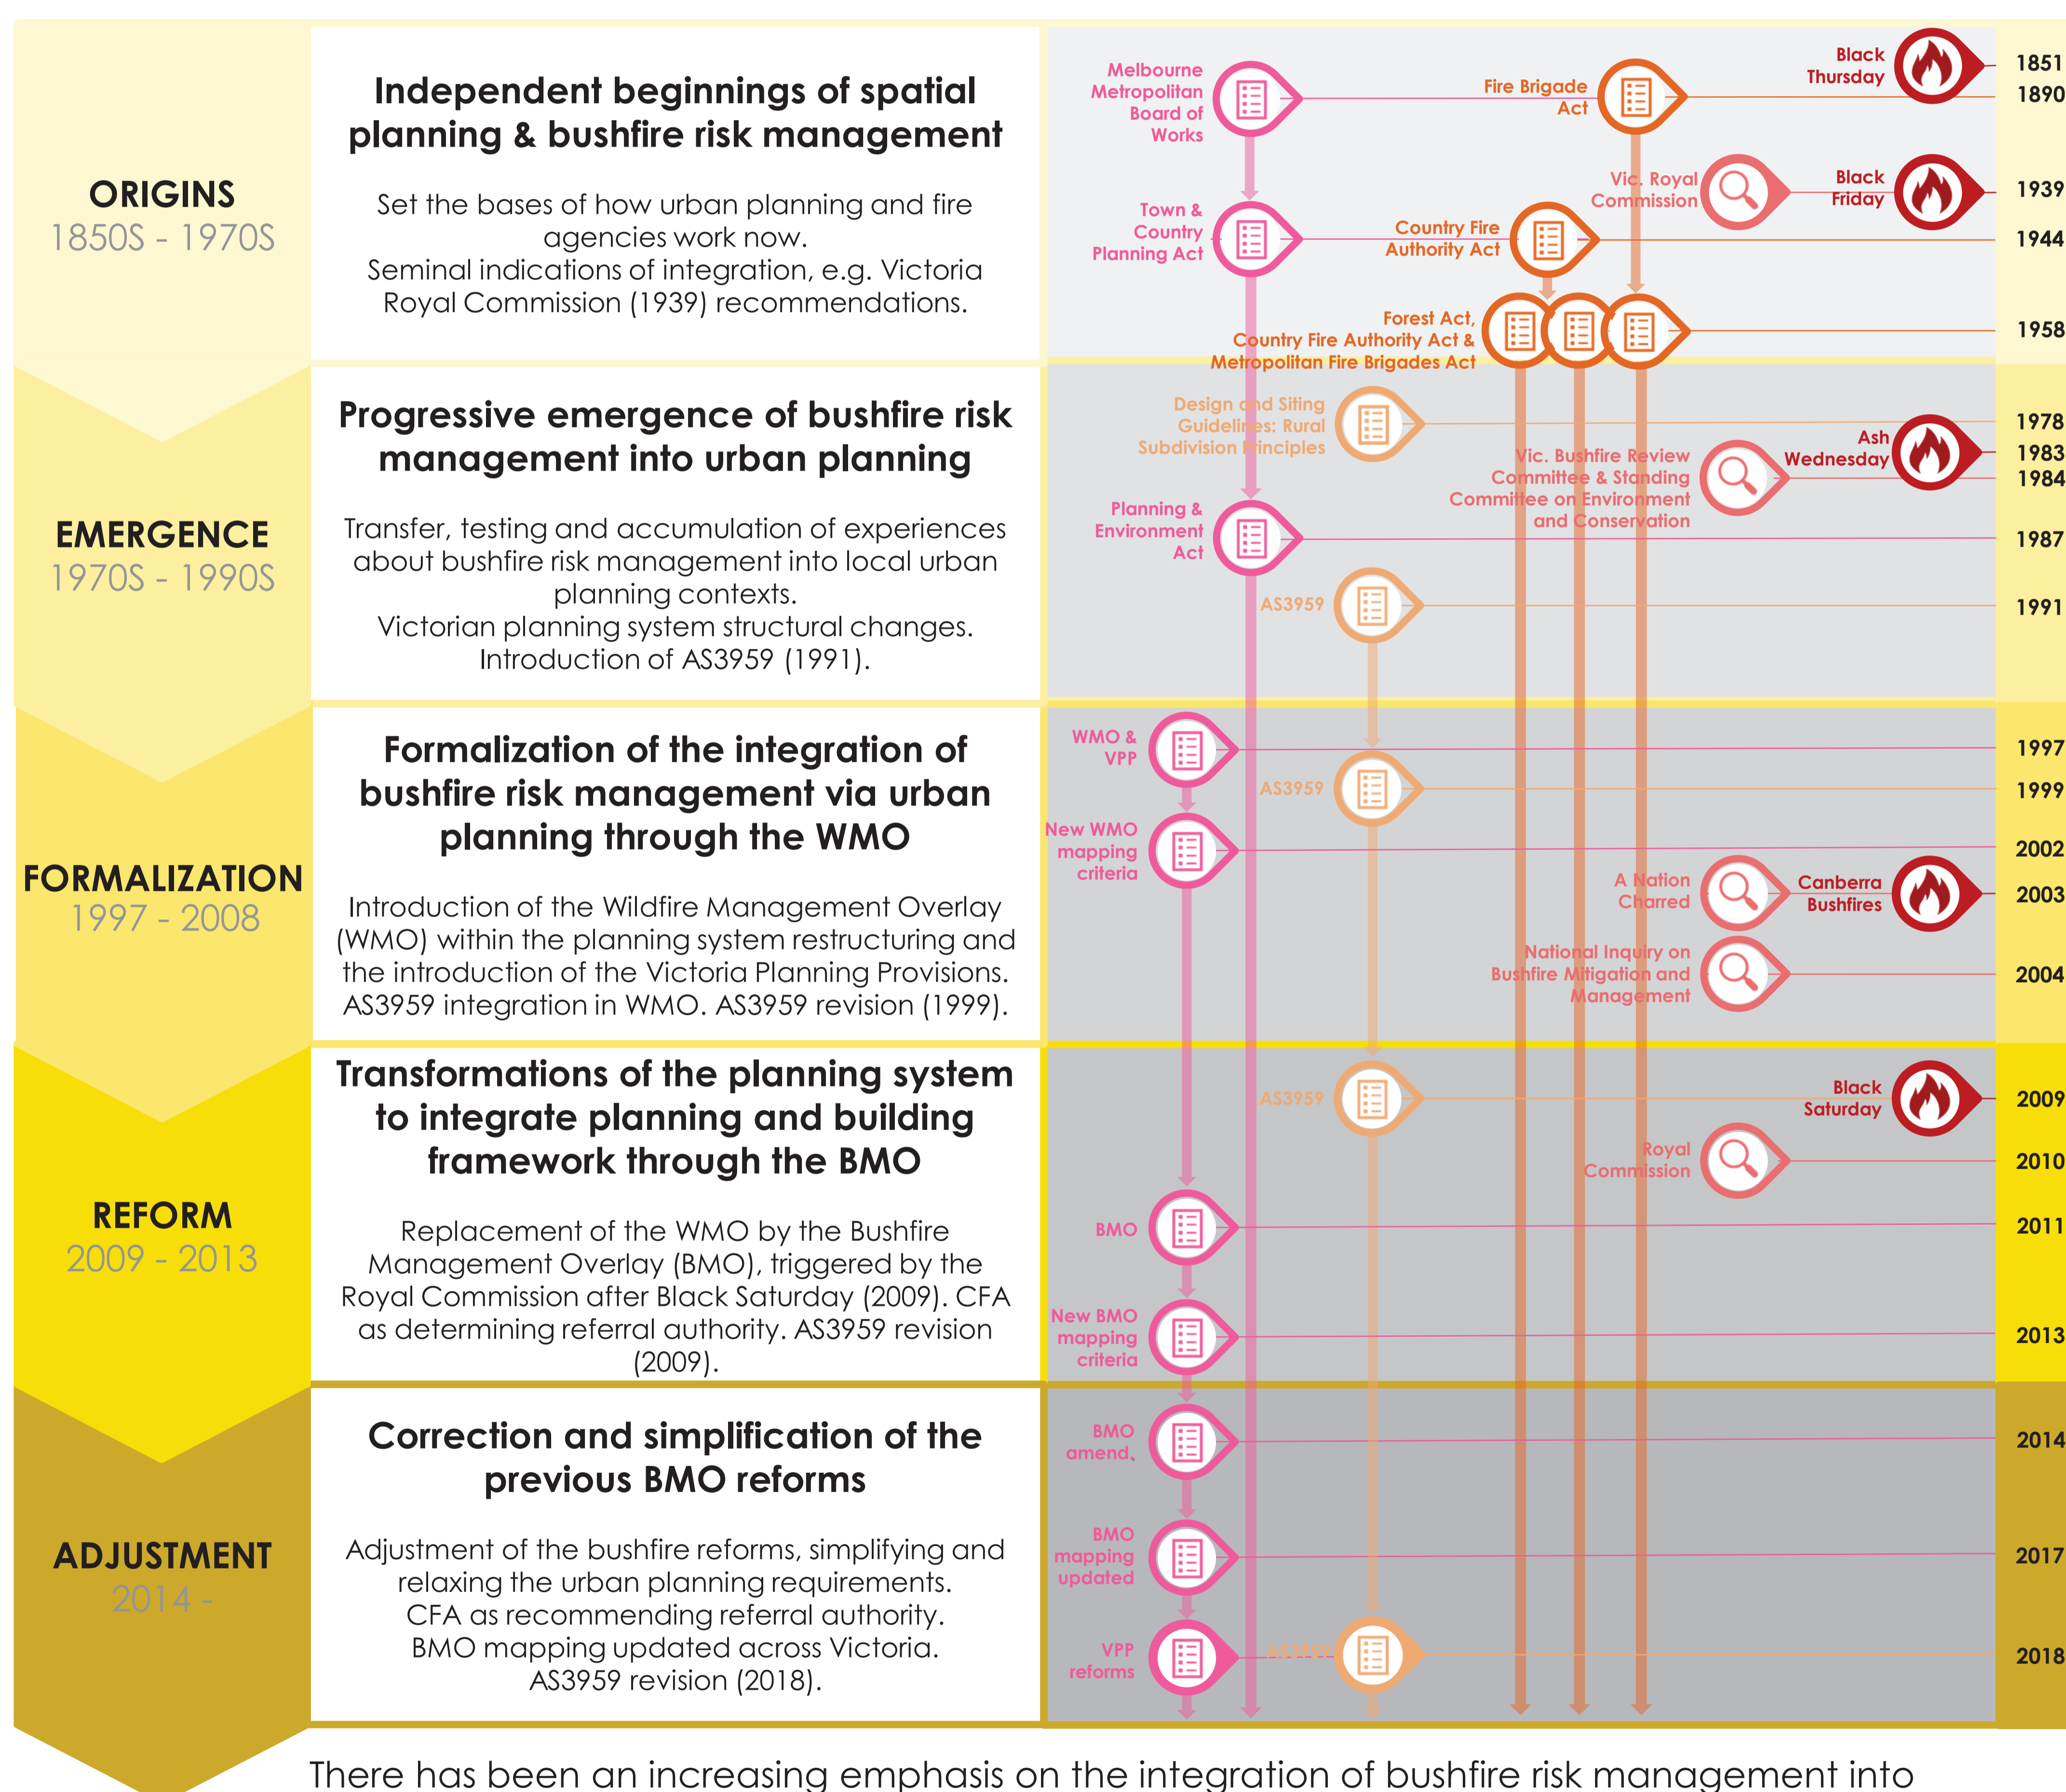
ORIGINS
1850S - 1970S

Independent beginnings of spatial planning & bushfire risk management

Set the bases of how urban planning and fire agencies work now.
Seminal indications of integration, e.g. Victoria Royal Commission (1939) recommendations.

Melbourne Metropolitan Board of Works
Fire Brigade Act
Black Thursday
1851
1890
Town & Country Planning Act
Vic. Royal Commission
Black Friday
1939
Country Fire Authority Act
1944
Forest Act, Country Fire Authority Act & Metropolitan Fire Brigades Act
1958

EMERGENCE
1970S - 1990S

Progressive emergence of bushfire risk management into urban planning

Transfer, testing and accumulation of experiences about bushfire risk management into local urban planning contexts.
Victorian planning system structural changes.
Introduction of AS3959 (1991).

Design and Siting Guidelines: Rural Subdivision Principles
1978
Ash Wednesday
1983
Vic. Bushfire Review Committee & Standing Committee on Environment and Conservation
1984
Planning & Environment Act
1987
AS3959
1991

FORMALIZATION
1997 - 2008

Formalization of the integration of bushfire risk management via urban planning through the WMO

Introduction of the Wildfire Management Overlay (WMO) within the planning system restructuring and the introduction of the Victoria Planning Provisions. AS3959 integration in WMO. AS3959 revision (1999).

WMO & VPP
1997
AS3959
1999
New WMO mapping criteria
2002
A Nation Charred
Canberra Bushfires
2003
National Inquiry on Bushfire Mitigation and Management
2004

REFORM
2009 - 2013

Transformations of the planning system to integrate planning and building framework through the BMO

Replacement of the WMO by the Bushfire Management Overlay (BMO), triggered by the Royal Commission after Black Saturday (2009). CFA as determining referral authority. AS3959 revision (2009).

AS3959
Black Saturday
2009
Royal Commission
2010
BMO
2011
New BMO mapping criteria
2013

ADJUSTMENT
2014 -

Correction and simplification of the previous BMO reforms

Adjustment of the bushfire reforms, simplifying and relaxing the urban planning requirements.
CFA as recommending referral authority.
BMO mapping updated across Victoria.
AS3959 revision (2018).

BMO amend.
2014
BMO mapping updated
2017
VPP reforms
AS3959
2018

There has been an increasing emphasis on the integration of bushfire risk management into